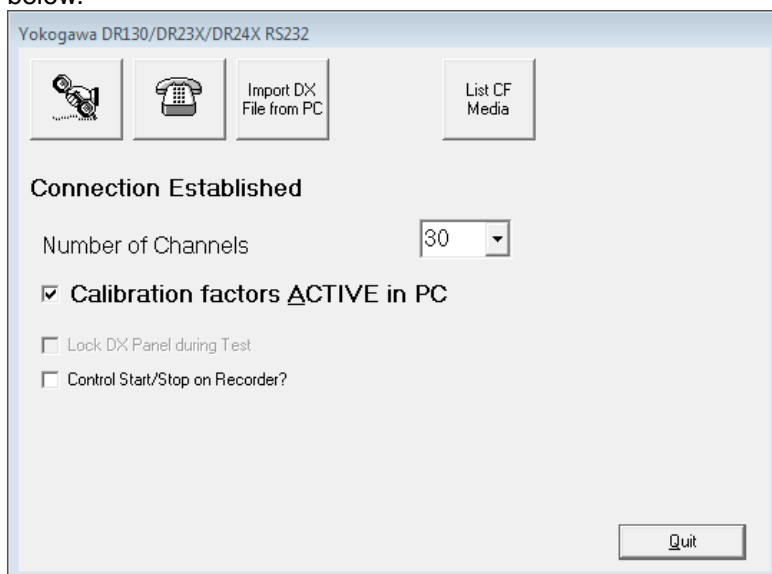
below.

Yokogawa DR130/DR23X/DR24X RS232

Import DX File from PC

List CF Media

Connection Established

Number of Channels

30

Calibration factors ACTIVE in PC

Lock DX Panel during Test

Control Start/Stop on Recorder?

Quit